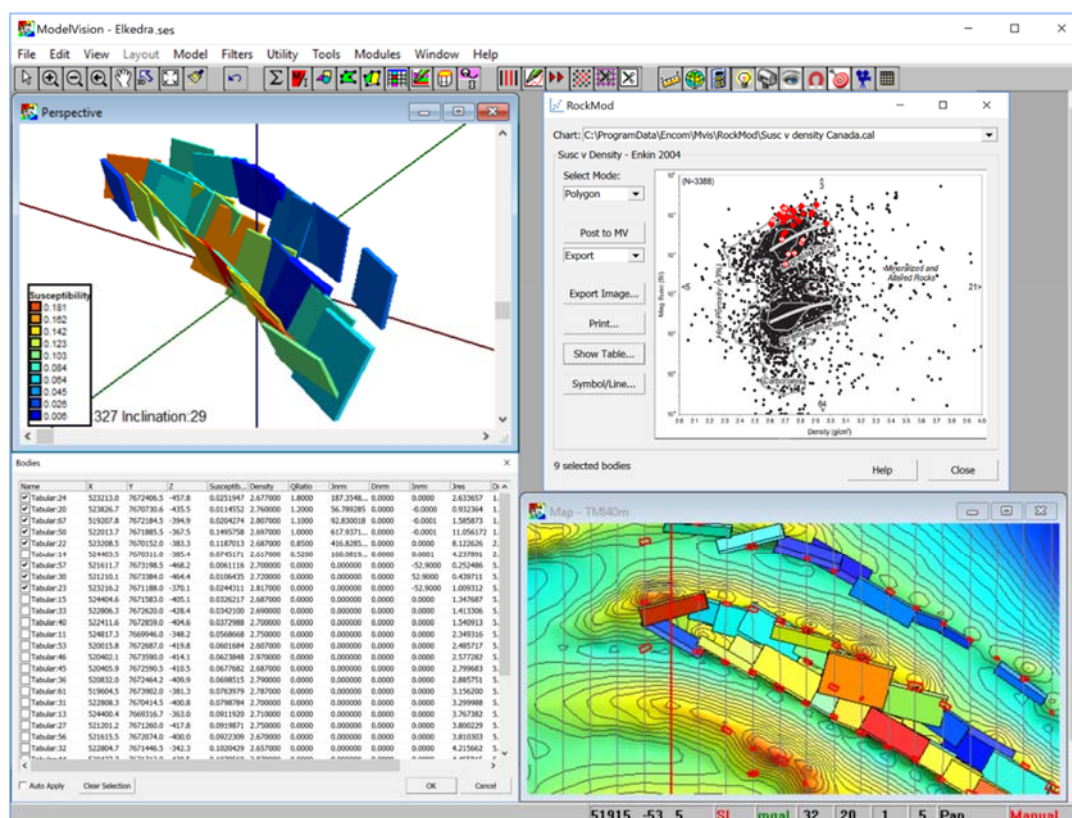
ModelVision - Elkedra.ses

File Edit View Layout Model Filters Utility Tools Modules Window Help

Perspective

Susceptibility
0.181
0.162
0.142
0.123
0.103
0.084
0.064
0.045
0.026
0.006

327 Inclination:29

RockMod

Chart: C:\ProgramData\Encom\Mvis\RockMod\Susc v density Canada.cal

Susc v Density - Enkin 2004

Select Mode:
Polygon
Post to MV
Export
Export Image...
Print...
Show Table...
Symbol/Line...

(N=3388)
Mineralized and Altered Rocks
Density (g/cm³)
Mag Susc (SI)

9 selected bodies

Help
Close

Bodies

| Name | X | Y | Z | Susceptib... | Density | QRatio | Jnrm | Dnrm | Inrm | Jres | Dr |
|---|---|---|---|---|---|---|---|---|---|---|---|
| Tabular:24 | 523213.0 | 7672406.5 | -457.8 | 0.0251947 | 2.677000 | 1.8000 | 187.3548... | 0.0000 | 0.0000 | 2.633657 | 1. |
| Tabular:20 | 523826.7 | 7670730.6 | -435.5 | 0.0114552 | 2.760000 | 1.1000 | 56.789285 | 0.0000 | -0.0000 | 0.932364 | 1. |
| Tabular:67 | 519207.8 | 7672184.3 | -394.9 | 0.0204274 | 2.807000 | 1.1000 | 92.830018 | 0.0000 | -0.0001 | 1.585873 | 1. |
| Tabular:50 | 522013.7 | 7671885.5 | -367.5 | 0.1495758 | 2.597000 | 0.8500 | 617.9371... | 0.0000 | -0.0001 | 11.056172 | 1. |
| Tabular:28 | 523208.5 | 7670152.0 | -383.3 | 0.1187013 | 2.687000 | 0.8500 | 416.8285... | 0.0000 | 0.0000 | 8.122626 | 2. |
| Tabular:14 | 524403.5 | 7670311.0 | -385.4 | 0.0745171 | 2.617000 | 0.5200 | 160.0019... | 0.0000 | 0.0001 | 4.237891 | 2. |
| Tabular:57 | 521611.7 | 7673198.5 | -468.2 | 0.0061116 | 2.700000 | 0.0000 | 0.000000 | 0.0000 | -52.9000 | 0.252486 | 5. |
| Tabular:30 | 521210.1 | 7673384.0 | -464.4 | 0.0106435 | 2.720000 | 0.0000 | 0.000000 | 0.0000 | 52.9000 | 0.439711 | 5. |
| Tabular:23 | 523216.2 | 7671188.0 | -370.1 | 0.0244311 | 2.817000 | 0.0000 | 0.000000 | 0.0000 | -52.9000 | 1.009312 | 5. |
| Tabular:15 | 524404.6 | 7671583.0 | -405.1 | 0.0326217 | 2.687000 | 0.0000 | 0.000000 | 0.0000 | 0.0000 | 1.347687 | 5. |
| Tabular:33 | 522806.3 | 7672620.0 | -428.4 | 0.0342100 | 2.690000 | 0.0000 | 0.000000 | 0.0000 | 0.0000 | 1.413306 | 5. |
| Tabular:40 | 522411.6 | 7672859.0 | -404.6 | 0.0372988 | 2.700000 | 0.0000 | 0.000000 | 0.0000 | 0.0000 | 1.540913 | 5. |
| Tabular:11 | 524817.3 | 7669946.0 | -348.2 | 0.0568668 | 2.750000 | 0.0000 | 0.000000 | 0.0000 | 0.0000 | 2.349316 | 5. |
| Tabular:53 | 520015.8 | 7672687.0 | -419.8 | 0.0601684 | 2.607000 | 0.0000 | 0.000000 | 0.0000 | 0.0000 | 2.485717 | 5. |
| Tabular:46 | 520402.1 | 7673598.0 | -414.1 | 0.0623848 | 2.970000 | 0.0000 | 0.000000 | 0.0000 | 0.0000 | 2.577282 | 5. |
| Tabular:45 | 520405.9 | 7672590.5 | -410.5 | 0.0677682 | 2.687000 | 0.0000 | 0.000000 | 0.0000 | 0.0000 | 2.799683 | 5. |
| Tabular:36 | 520832.0 | 7672464.2 | -409.9 | 0.0698515 | 2.790000 | 0.0000 | 0.000000 | 0.0000 | 0.0000 | 2.885751 | 5. |
| Tabular:61 | 519604.5 | 7673902.0 | -381.3 | 0.0763979 | 2.787000 | 0.0000 | 0.000000 | 0.0000 | 0.0000 | 3.156200 | 5. |
| Tabular:31 | 522808.3 | 7670414.5 | -400.8 | 0.0798784 | 2.700000 | 0.0000 | 0.000000 | 0.0000 | 0.0000 | 3.299988 | 5. |
| Tabular:13 | 524400.4 | 7669316.7 | -363.0 | 0.0911920 | 2.710000 | 0.0000 | 0.000000 | 0.0000 | 0.0000 | 3.767382 | 5. |
| Tabular:27 | 521201.2 | 7671260.0 | -417.8 | 0.0919871 | 2.750000 | 0.0000 | 0.000000 | 0.0000 | 0.0000 | 3.800229 | 5. |
| Tabular:56 | 521615.5 | 7672074.0 | -400.0 | 0.0922309 | 2.670000 | 0.0000 | 0.000000 | 0.0000 | 0.0000 | 3.810303 | 5. |
| Tabular:32 | 522804.7 | 7671446.5 | -342.3 | 0.1020429 | 2.657000 | 0.0000 | 0.000000 | 0.0000 | 0.0000 | 4.215662 | 5. |

Auto Apply
Clear Selection
OK
Cancel

Map - TM40m

51915 -53 5 SI mgal 32 20 1 5 Pan Manual